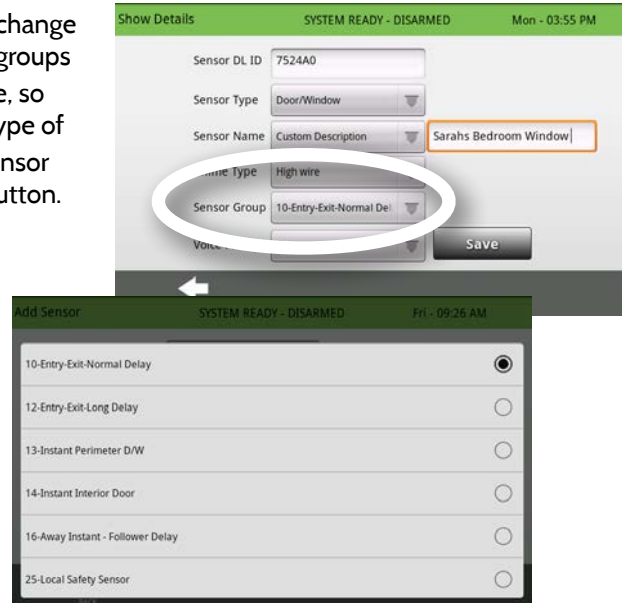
change
groups
e, so
ype of
nsor
utton.

Show Details SYSTEM READY - DISARMED Mon - 03:55 PM

Sensor DL ID 7524A0

Sensor Type Door/Window

Sensor Name Custom Description Sarahs Bedroom Window

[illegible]ne Type High wire

Sensor Group 10-Entry-Exit-Normal Del

Voice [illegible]

Save

Add Sensor SYSTEM READY - DISARMED Fri - 09:26 AM

10-Entry-Exit-Normal Delay

12-Entry-Exit-Long Delay

13-Instant Perimeter D/W

14-Instant Interior Door

16-Away Instant - Follower Delay

25-Local Safety Sensor